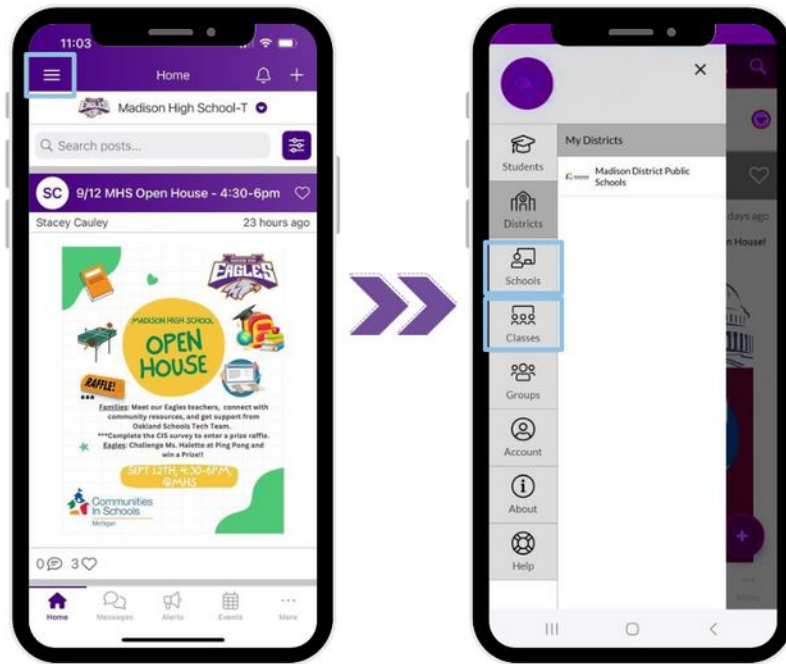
11:03

Home

Madison High School-T

Search posts...

SC 9/12 MHS Open House - 4:30-6pm

Stacey Cauley 23 hours ago

EAGLES

MADISON HIGH SCHOOL

OPEN HOUSE

RAFFLE!

Families: Meet our Eagles teachers, connect with community resources, and get support from Oakland Schools Tech Team.

***Complete the CIS survey to enter a prize raffle.

Eagles: Challenge Ms. Halette at Ping Pong and win a Prize!!

SEPT 12TH, 4:30-6PM @MHS

Communities In Schools Michigan

0 3

Home Messages Alerts Events More

×

Students

My Districts

Madison District Public Schools

Districts

days ago

n House!

Schools

Classes

Groups

Account

About

Help